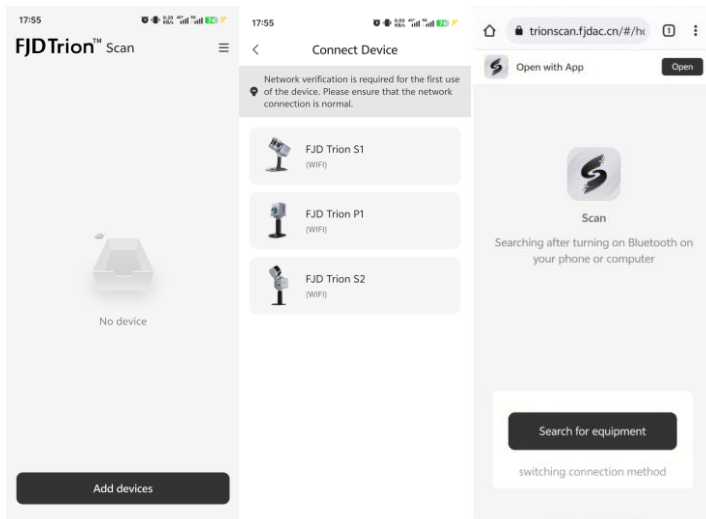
17:55

FJDTrion™ Scan

No device

Add devices

17:55

Connect Device

Network verification is required for the first use of the device. Please ensure that the network connection is normal.

FJD Trion S1
(WIFI)

FJD Trion P1
(WIFI)

FJD Trion S2
(WIFI)

trionscan.fjdac.cn/#/h

1

Open with App

Open

Scan

Searching after turning on Bluetooth on your phone or computer

Search for equipment

switching connection method